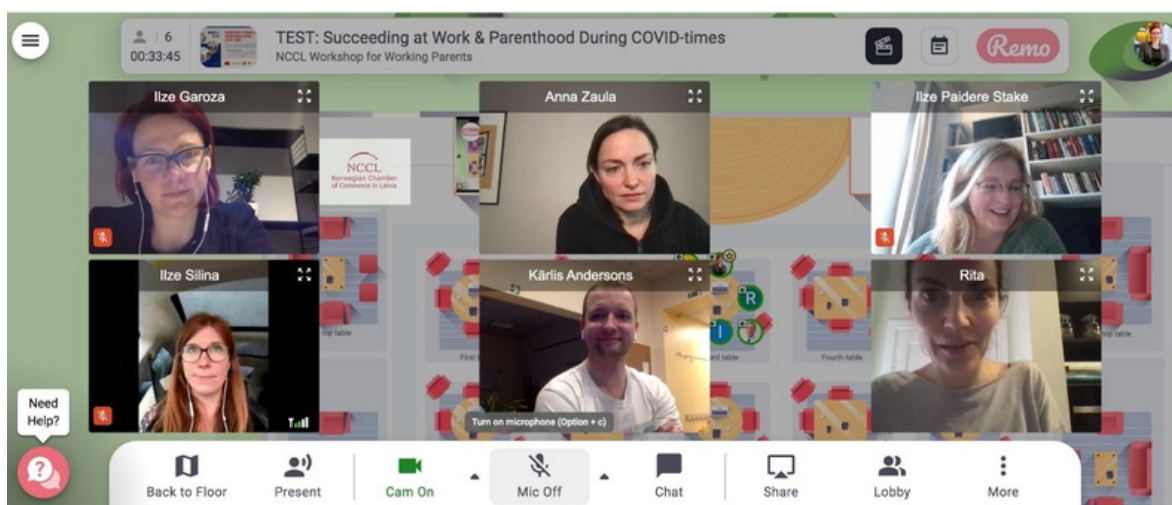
6
00:33:45

TEST: Succeeding at Work & Parenthood During COVID-times
NCCL Workshop for Working Parents

Remo

Ilze Garoza

Anna Zaula

Ilze Paidere Stake

NCCL
Norwegian Chamber of Commerce in Latvia

Ilze Silina

Kārlis Andersons

Rita

R

Fourth table

Turn on microphone (Option + c)

Need Help?

Back to Floor

Present

Cam On

Mic Off

Chat

Share

Lobby

More